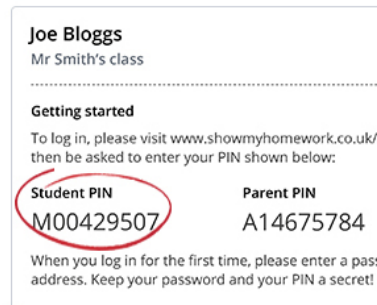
Joe Bloggs
Mr Smith's class

Getting started

To log in, please visit www.showmyhomework.co.uk/ then be asked to enter your PIN shown below:

Student PIN
M00429507

Parent PIN
A14675784

When you log in for the first time, please enter a pass address. Keep your password and your PIN a secret!